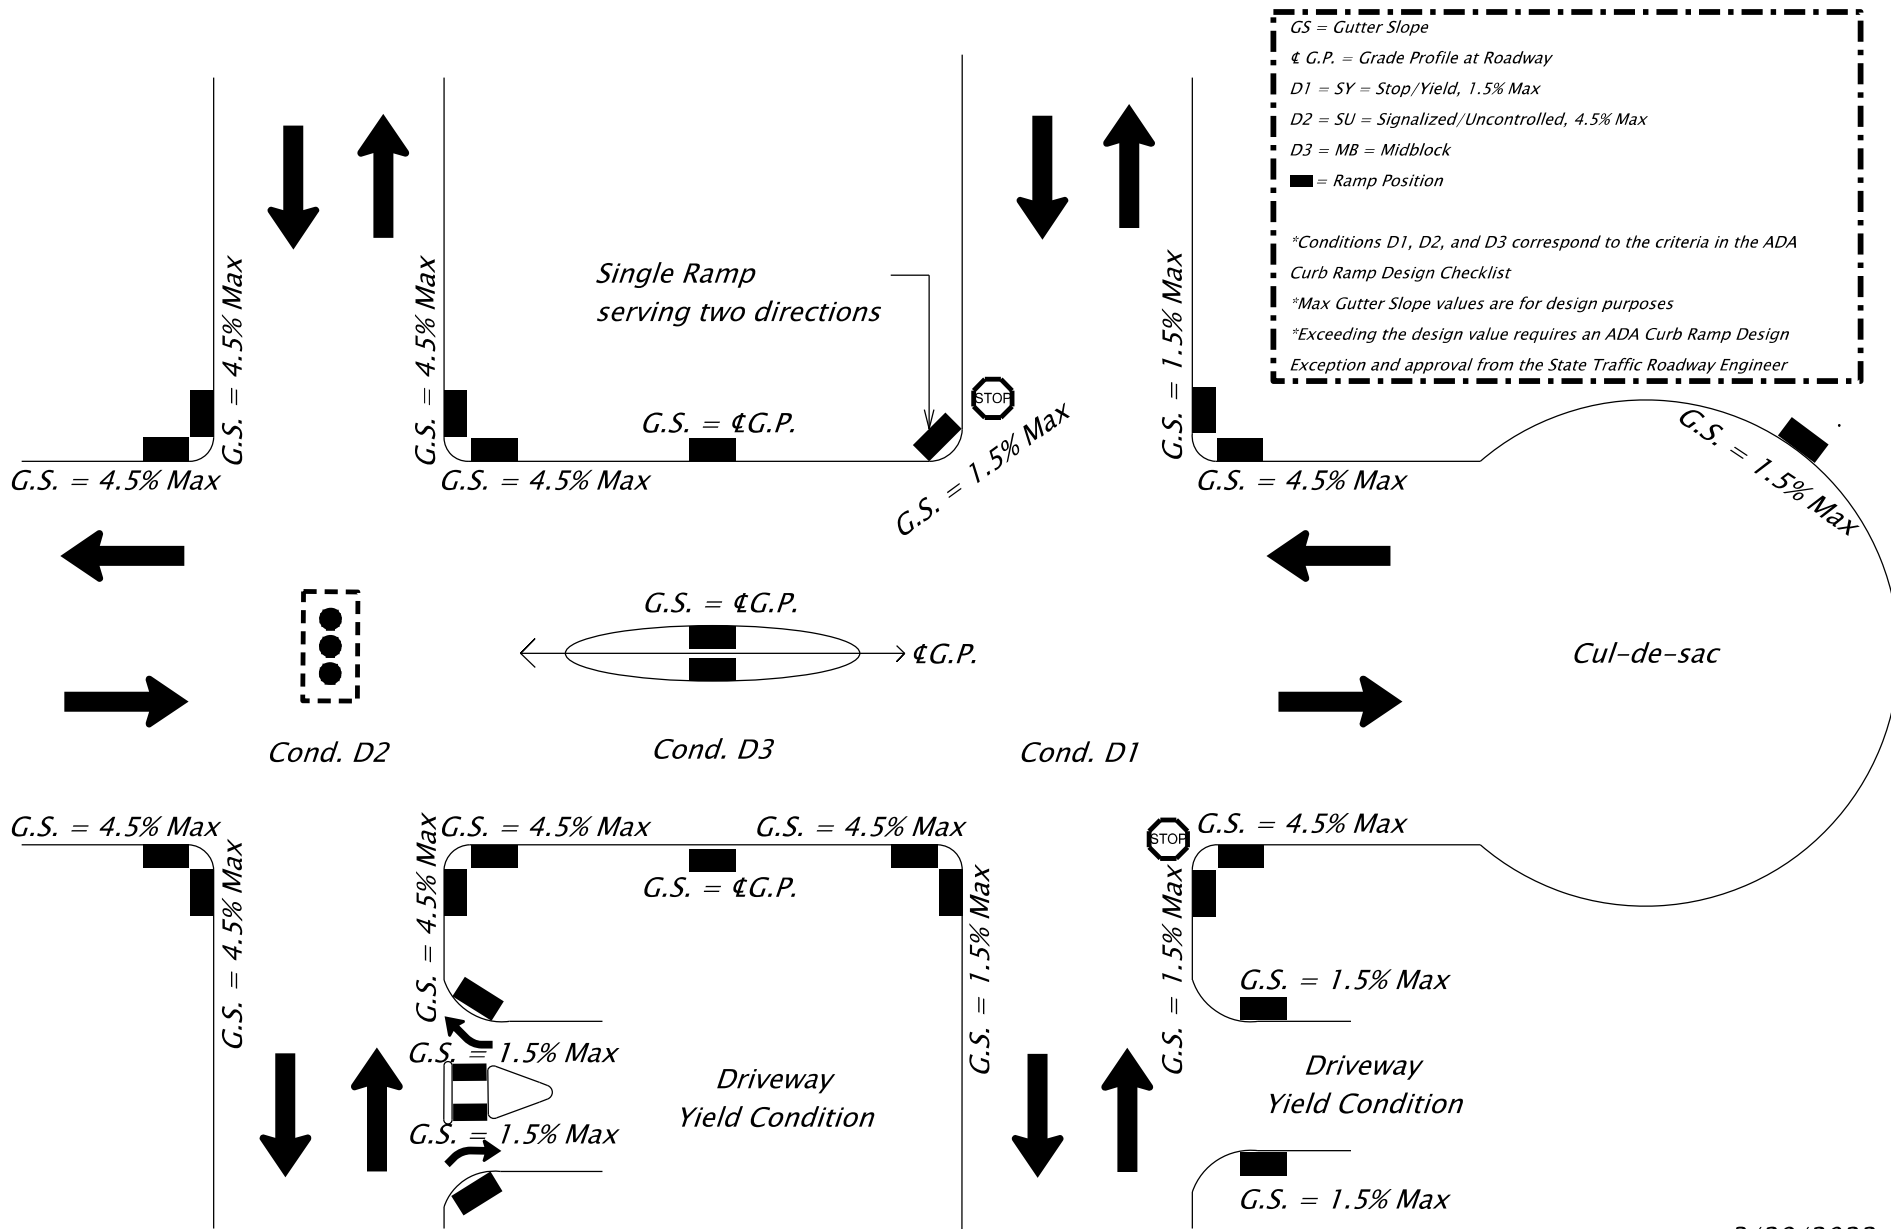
GS = Gutter Slope
¢ G.P. = Grade Profile at Roadway
D1 = SY = Stop/Yield, 1.5% Max
D2 = SU = Signalized/Uncontrolled, 4.5% Max
D3 = MB = Midblock
= Ramp Position

*Conditions D1, D2, and D3 correspond to the criteria in the ADA Curb Ramp Design Checklist
*Max Gutter Slope values are for design purposes
*Exceeding the design value requires an ADA Curb Ramp Design Exception and approval from the State Traffic Roadway Engineer

Single Ramp serving two directions

G.S. = 4.5% Max
G.S. = 4.5% Max
G.S. = 4.5% Max
G.S. = 4.5% Max
G.S. = ¢G.P.
STOP
G.S. = 1.5% Max
G.S. = 1.5% Max
G.S. = 4.5% Max
G.S. = 1.5% Max

G.S. = ¢G.P.
¢G.P.
Cul-de-sac
Cond. D2
Cond. D3
Cond. D1

G.S. = 4.5% Max
G.S. = 4.5% Max
G.S. = 4.5% Max
G.S. = 4.5% Max
G.S. = 4.5% Max
G.S. = ¢G.P.
G.S. = 1.5% Max
STOP
G.S. = 4.5% Max
G.S. = 1.5% Max
G.S. = 1.5% Max
G.S. = 1.5% Max
G.S. = 1.5% Max
Driveway Yield Condition
Driveway Yield Condition
G.S. = 1.5% Max
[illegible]